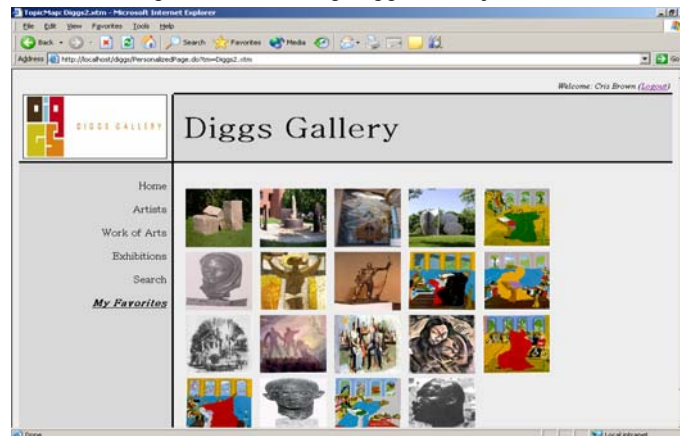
TopicMap: Diggs2.xtm - Microsoft Internet Explorer

File Edit View Favorites Tools Help

Back Search Favorites Media

Address http://localhost/diggs/PersonalizedPage.do?tm=Diggs2.xtm Go

Welcome: Cris Brown (Logout)

DIGGS GALLERY

Diggs Gallery

Home

Artists

Work of Arts

Exhibitions

Search

My Favorites

Done Local intranet